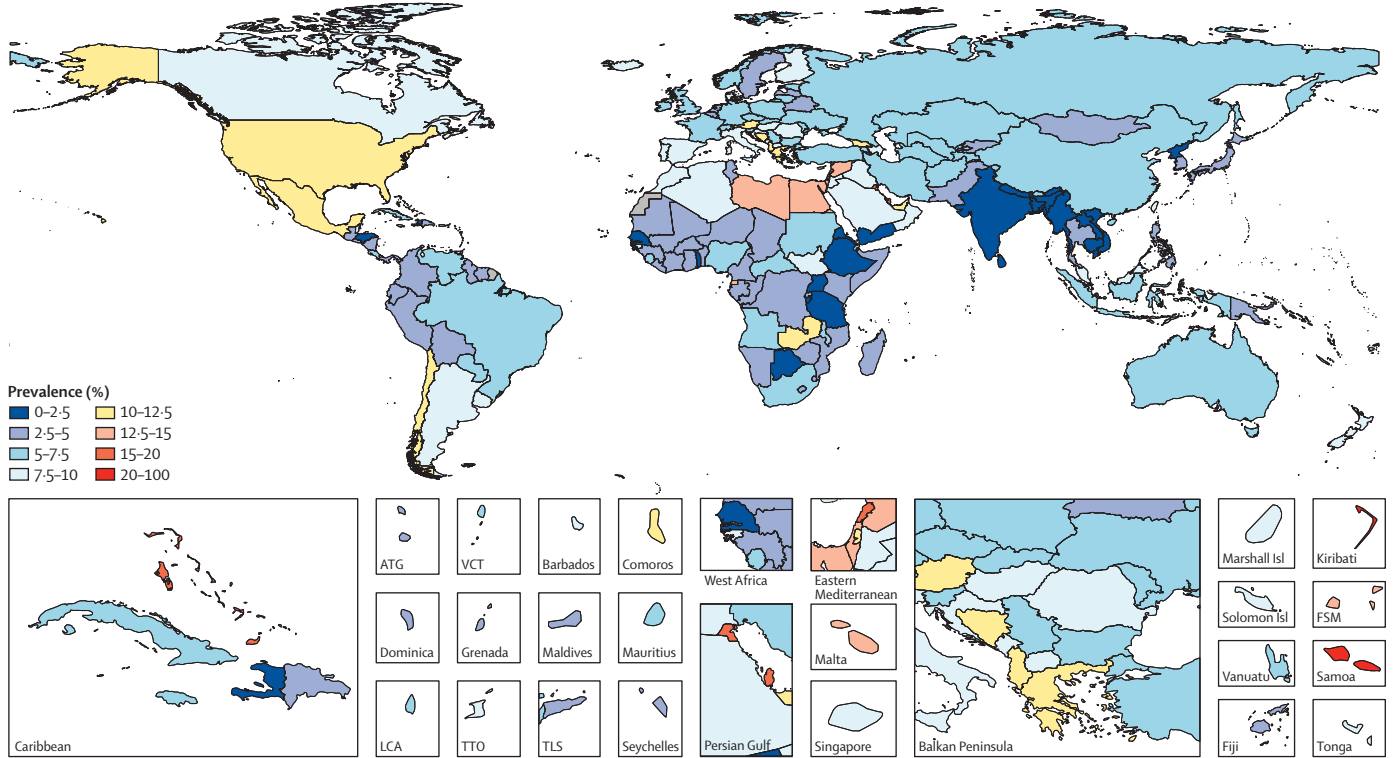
Prevalence (%)
0–2·5
2·5–5
5–7·5
7·5–10
10–12·5
12·5–15
15–20
20–100

Caribbean

ATG
VCT
Barbados
Comoros
West Africa
Eastern Mediterranean
Balkan Peninsula
Marshall Isl
Kiribati

Dominica
Grenada
Maldives
Mauritius
Malta
Solomon Isl
FSM

LCA
TTO
TLS
Seychelles
Persian Gulf
Singapore
Vanuatu
Samoa
Fiji
Tonga